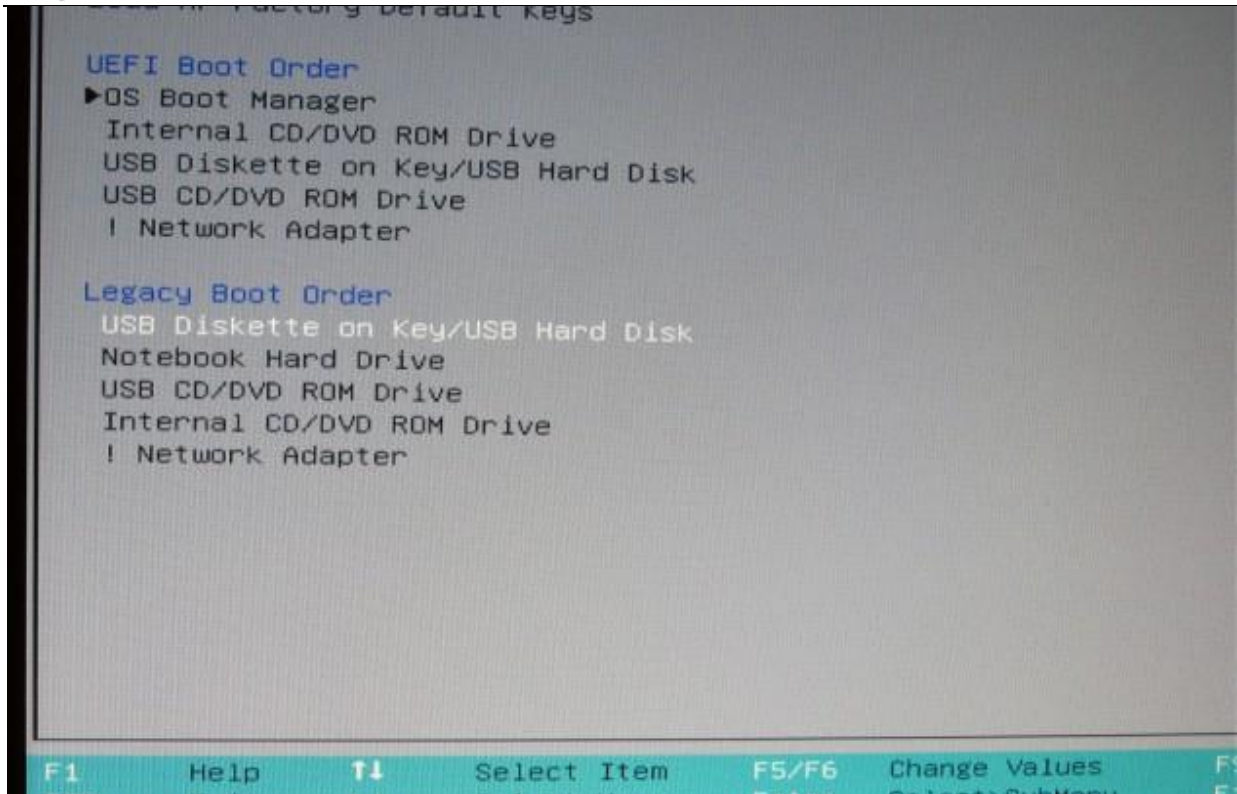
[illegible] Factory Default Keys

UEFI Boot Order
▶OS Boot Manager
Internal CD/DVD ROM Drive
USB Diskette on Key/USB Hard Disk
USB CD/DVD ROM Drive
! Network Adapter

Legacy Boot Order
USB Diskette on Key/USB Hard Disk
Notebook Hard Drive
USB CD/DVD ROM Drive
Internal CD/DVD ROM Drive
! Network Adapter

F1 Help ↑↓ Select Item F5/F6 Change Values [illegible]